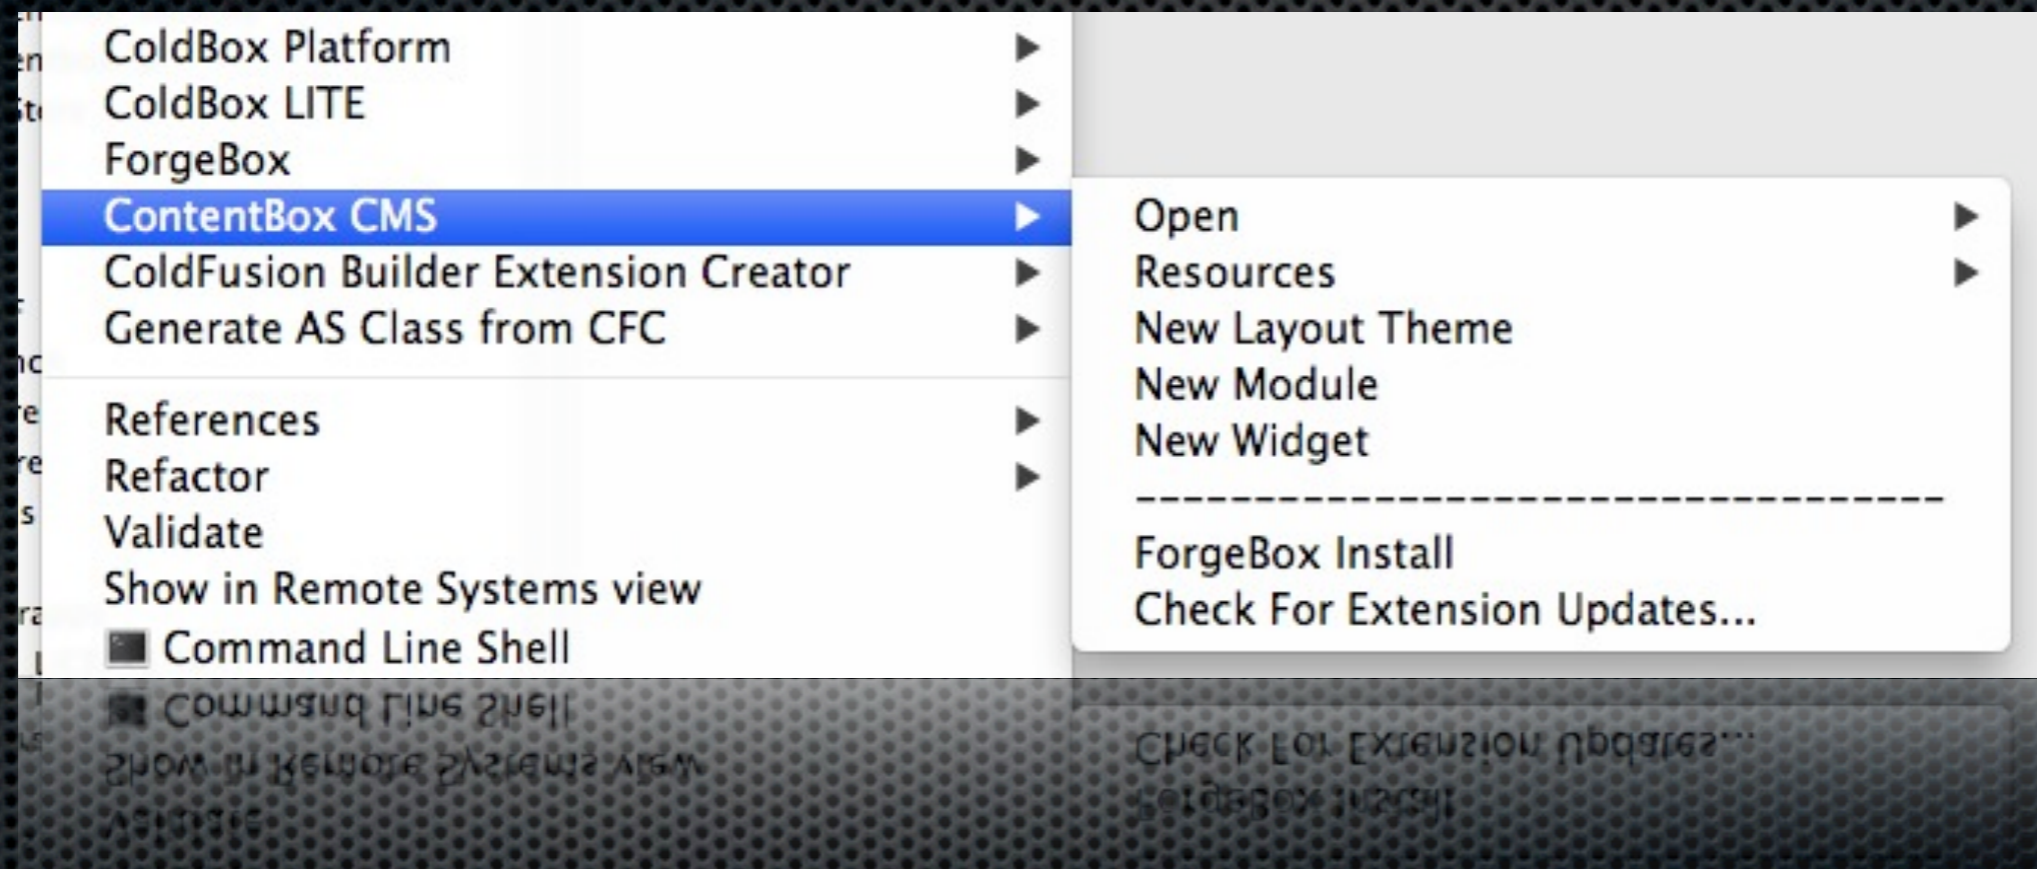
ColdBox Platform
ColdBox LITE
ForgeBox
ContentBox CMS
ColdFusion Builder Extension Creator
Generate AS Class from CFC

References
Refactor
Validate
Show in Remote Systems view
Command Line Shell

Open
Resources
New Layout Theme
New Module
New Widget
-----------------------------------
ForgeBox Install
Check For Extension Updates...